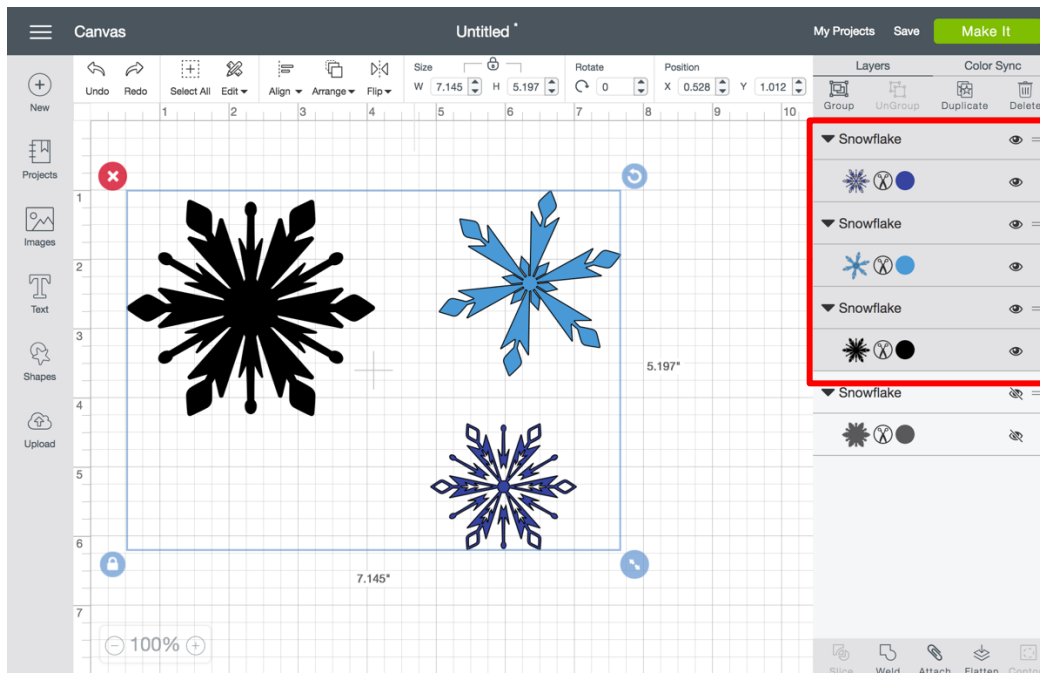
Canvas
Untitled *
My Projects Save Make It

New
Projects
Images
Text
Shapes
Upload

Undo Redo Select All Edit Align Arrange Flip
Size W 7.145 H 5.197
Rotate 0
Position X 0.528 Y 1.012

1 2 3 4 5 6 7 8 9 10
1 2 3 4 5 6 7

5.197"
7.145"

100%

Layers Color Sync
Group UnGroup Duplicate Delete

Snowflake
Snowflake
Snowflake
Snowflake

Slice Weld Attach Flatten Contour